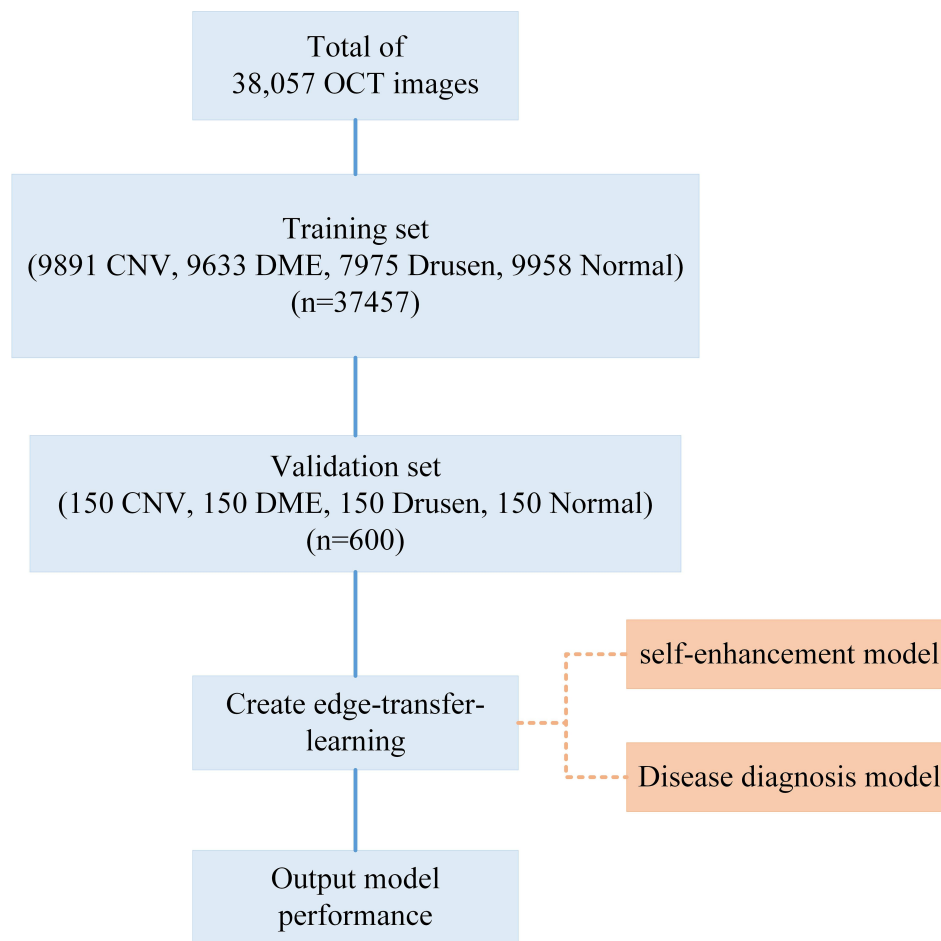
Total of
38,057 OCT images

Training set
(9891 CNV, 9633 DME, 7975 Drusen, 9958 Normal)
(n=37457)

Validation set
(150 CNV, 150 DME, 150 Drusen, 150 Normal)
(n=600)

Create edge-transfer-learning

self-enhancement model

Disease diagnosis model

Output model performance